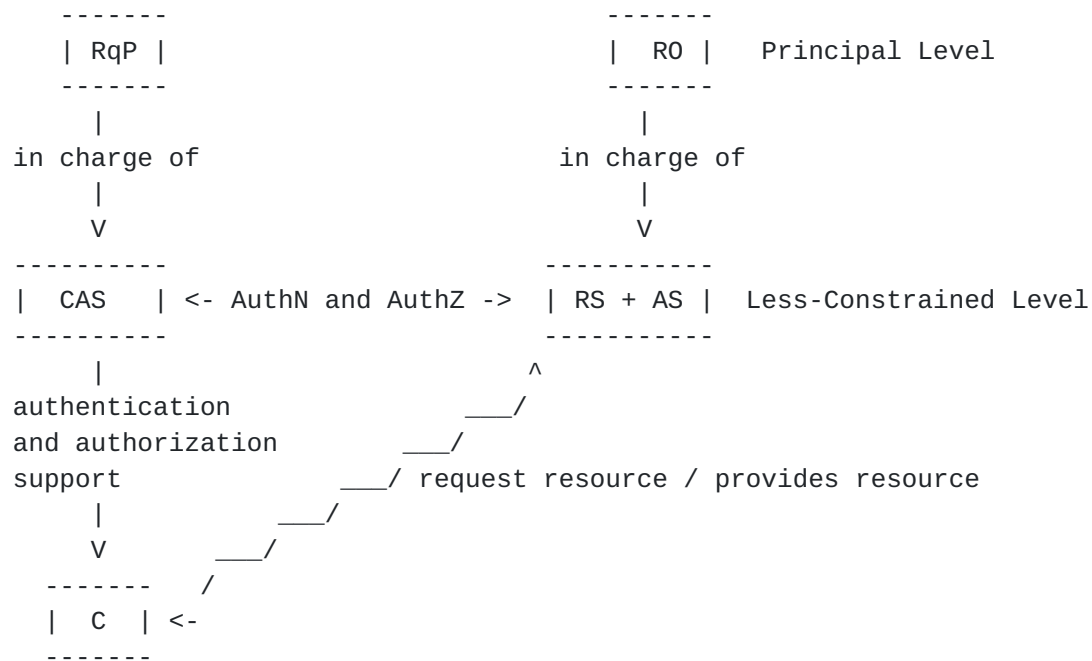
RqP

RO

Principal Level

in charge of

in charge of

V

V

CAS

<- AuthN and AuthZ ->

RS + AS

Less-Constrained Level

authentication and authorization support

request resource / provides resource

V

C

<-